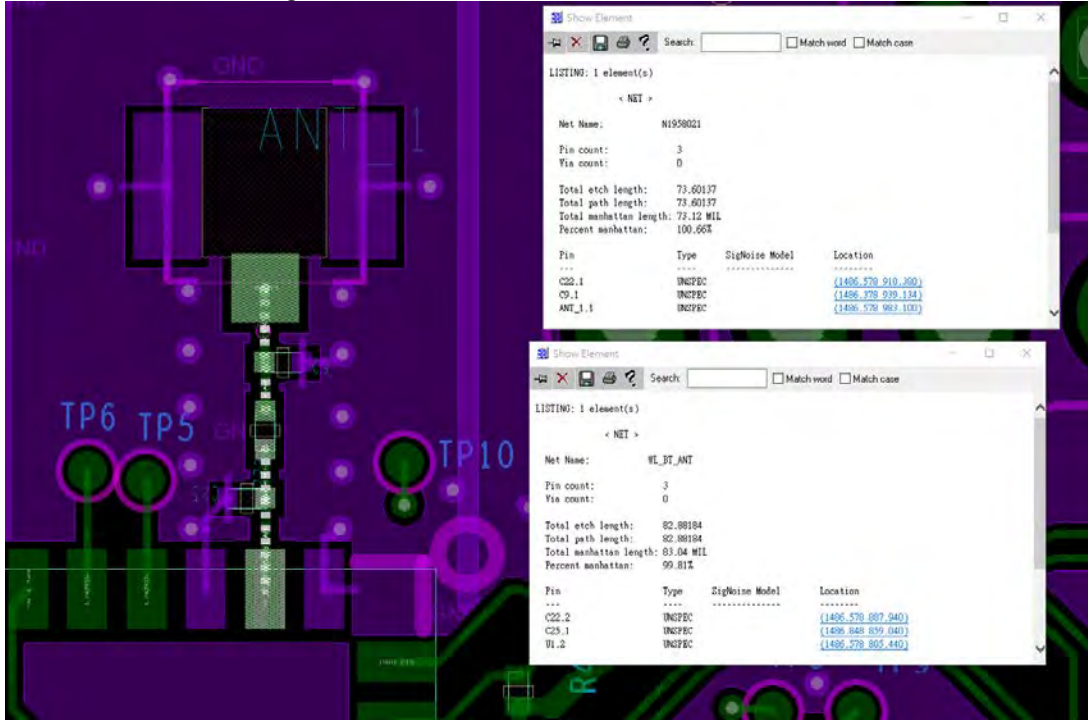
GND

ANT_1

GND

TP6 TP5

TP10

Show Element

Search: Match word Match case

LISTING: 1 element(s)

< NET >

Net Name: N1958021

Pin count: 3
Via count: 0

Total etch length: 73.60137
Total path length: 73.60137
Total manhattan length: 73.12 MIL
Percent manhattan: 100.66%

| Pin | Type | SigNoise Model | Location |
|---|---|---|---|
| --- | ---- | -------------- | -------- |
| C22.1 | UNSPEC | | (1486.578 910.380) |
| C9.1 | UNSPEC | | (1486.578 939.134) |
| ANT_1.1 | UNSPEC | | (1486.578 983.100) |

Show Element

Search: Match word Match case

LISTING: 1 element(s)

< NET >

Net Name: WL_BT_ANT

Pin count: 3
Via count: 0

Total etch length: 82.88184
Total path length: 82.88184
Total manhattan length: 83.04 MIL
Percent manhattan: 99.81%

| Pin | Type | SigNoise Model | Location |
|---|---|---|---|
| --- | ---- | -------------- | -------- |
| C22.2 | UNSPEC | | (1486.578 887.940) |
| C23.1 | UNSPEC | | (1486.848 859.040) |
| U1.2 | UNSPEC | | (1486.578 805.440) |